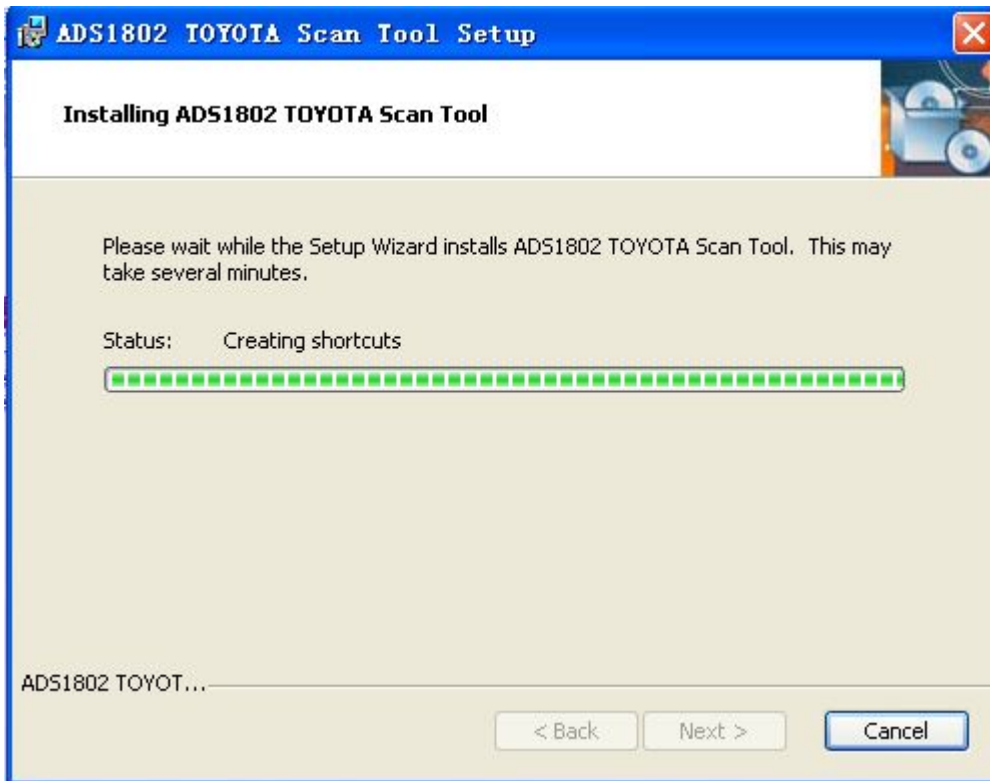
ADS1802 TOYOTA Scan Tool Setup

Installing ADS1802 TOYOTA Scan Tool

Please wait while the Setup Wizard installs ADS1802 TOYOTA Scan Tool. This may take several minutes.

Status: Creating shortcuts

ADS1802 TOYOT...

< Back
Next >
Cancel